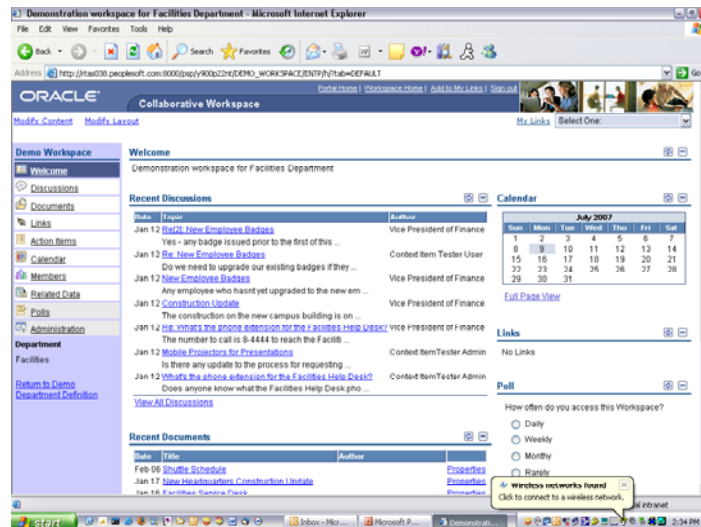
Demonstration workspace for Facilities Department - Microsoft Internet Explorer

File Edit View Favorites Tools Help

Back Search Favorites

Address http://rtas038.peoplesoft.com:8000/psp/y900p2znt/DEMO_WORKSPACE/ENTP/h/?tab=DEFAULT Go

ORACLE Collaborative Workspace

Portal Home | Workspace Home | Add to My Links | Sign out

Modify Content Modify Layout

My Links Select One:

Demo Workspace
Welcome
Discussions
Documents
Links
Action Items
Calendar
Members
Related Data
Polls
Administration
Department
Facilities

Return to Demo Department Definition

Welcome
Demonstration workspace for Facilities Department

Recent Discussions

| Date | Topic | Author |
|---|---|---|
| Jan 12 | Re[2]: New Employee Badges<br>Yes - any badge issued prior to the first of this ... | Vice President of Finance |
| Jan 12 | Re: New Employee Badges<br>Do we need to upgrade our existing badges if they ... | Context Item Tester User |
| Jan 12 | New Employee Badges<br>Any employee who hasn't yet upgraded to the new em ... | Vice President of Finance |
| Jan 12 | Construction Update<br>The construction on the new campus building is on ... | Vice President of Finance |
| Jan 12 | Re: What's the phone extension for the Facilities Help Desk?<br>The number to call is 8-4444 to reach the Faciliti ... | Vice President of Finance |
| Jan 12 | Mobile Projectors for Presentations<br>Is there any update to the process for requesting ... | Context Item Tester Admin |
| Jan 12 | What's the phone extension for the Facilities Help Desk?<br>Does anyone know what the Facilities Help Desk pho ... | Context Item Tester Admin |

View All Discussions

Recent Documents

| Date | Title | Author | |
|---|---|---|---|
| Feb 08 | Shuttle Schedule | | Properties |
| Jan 17 | New Headquarters Construction Update | | Properties |
| Jan 16 | Facilities Service Desk | | Properties |

Calendar

July 2007

| Sun | Mon | Tue | Wed | Thu | Fri | Sat |
|---|---|---|---|---|---|---|
| 1 | 2 | 3 | 4 | 5 | 6 | 7 |
| 8 | 9 | 10 | 11 | 12 | 13 | 14 |
| 15 | 16 | 17 | 18 | 19 | 20 | 21 |
| 22 | 23 | 24 | 25 | 26 | 27 | 28 |
| 29 | 30 | 31 | | | | |

Full Page View

Links
No Links

Poll
How often do you access this Workspace?
Daily
Weekly
Monthly
Rarely

Wireless networks found
Click to connect to a wireless network.

Local intranet

start Inbox - Micr... Microsoft P... Demonstrati... 2:34 PM